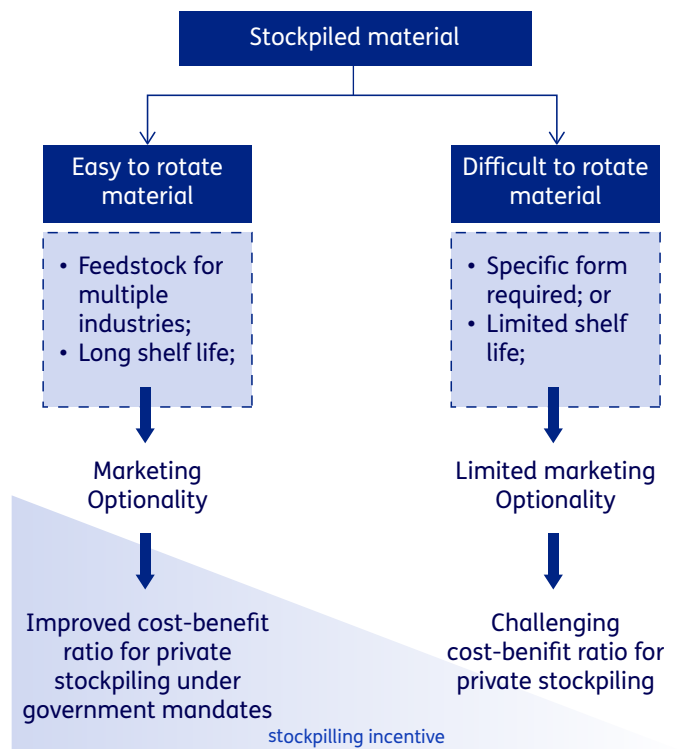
Stockpiled material

Easy to rotate material

• Feedstock for multiple industries;
• Long shelf life;

Marketing Optionality

Improved cost-benefit ratio for private stockpiling under government mandates

Difficult to rotate material

• Specific form required; or
• Limited shelf life;

Limited marketing Optionality

Challenging cost-benifit ratio for private stockpiling

stockpilling incentive